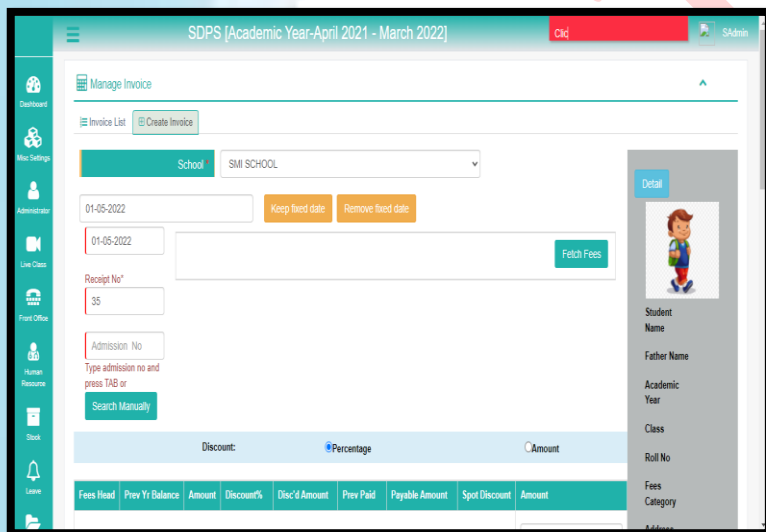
SDPS [Academic Year-April 2021 - March 2022]

Clic

SAdmin

Dashboard

Misc Settings

Administrator

Live Class

Front Office

Human Resource

Stock

Leave

Manage Invoice

Invoice List

Create Invoice

School*

SMI SCHOOL

01-05-2022

Keep fixed date

Remove fixed date

01-05-2022

Fetch Fees

Receipt No*

35

Admission No

Type admission no and press TAB or

Search Manually

Detail

Student Name

Father Name

Academic Year

Class

Roll No

Fees Category

Address

Discount:

Percentage

Amount

| Fees Head | Prev Yr Balance | Amount | Discount% | Disc'd Amount | Prev Paid | Payable Amount | Spot Discount | Amount |
|---|---|---|---|---|---|---|---|---|